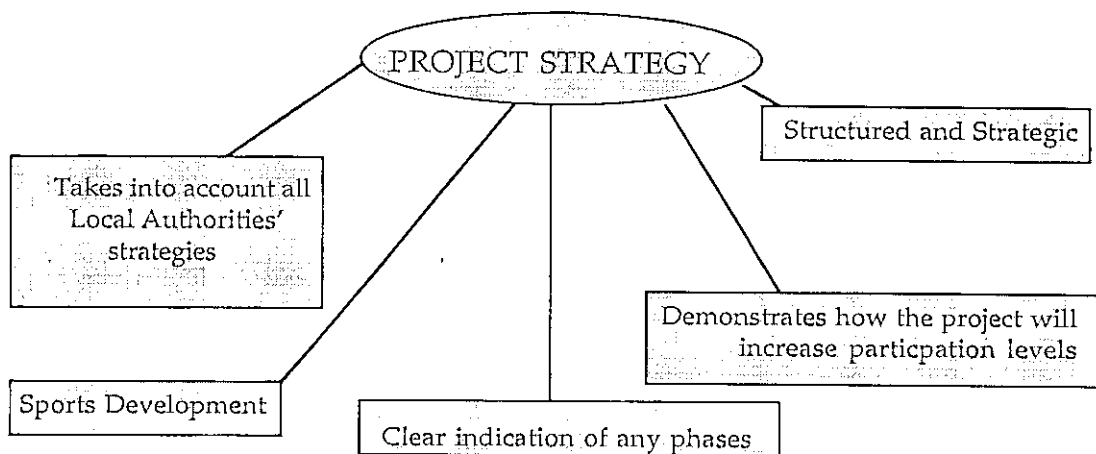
PROJECT STRATEGY

Structured and Strategic

Takes into account all Local Authorities' strategies

Demonstrates how the project will increase particpation levels

Sports Development

Clear indication of any phases